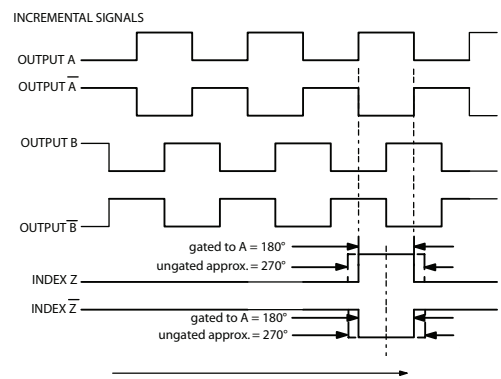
INCREMENTAL SIGNALS

OUTPUT A

OUTPUT $\overline{A}$

OUTPUT B

OUTPUT $\overline{B}$

gated to A = 180°

ungated approx. = 270°

INDEX Z

INDEX $\overline{Z}$

gated to A = 180°

ungated approx. = 270°